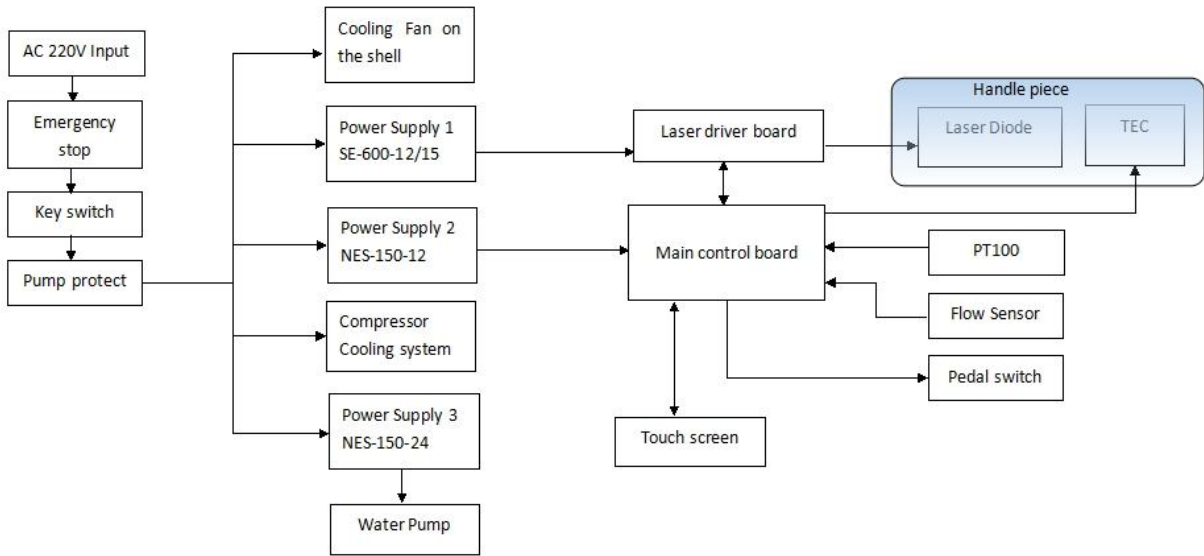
AC 220V Input

Emergency stop

Key switch

Pump protect

Cooling Fan on the shell

Power Supply 1 SE-600-12/15

Power Supply 2 NES-150-12

Compressor Cooling system

Power Supply 3 NES-150-24

Water Pump

Laser driver board

Main control board

Touch screen

Handle piece

Laser Diode

TEC

PT100

Flow Sensor

Pedal switch